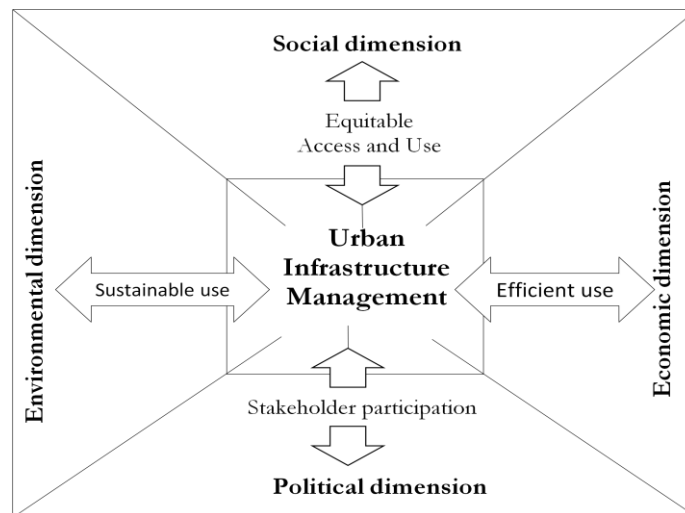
Social dimension

Equitable Access and Use

Environmental dimension

Sustainable use

Urban Infrastructure Management

Efficient use

Economic dimension

Stakeholder participation

Political dimension